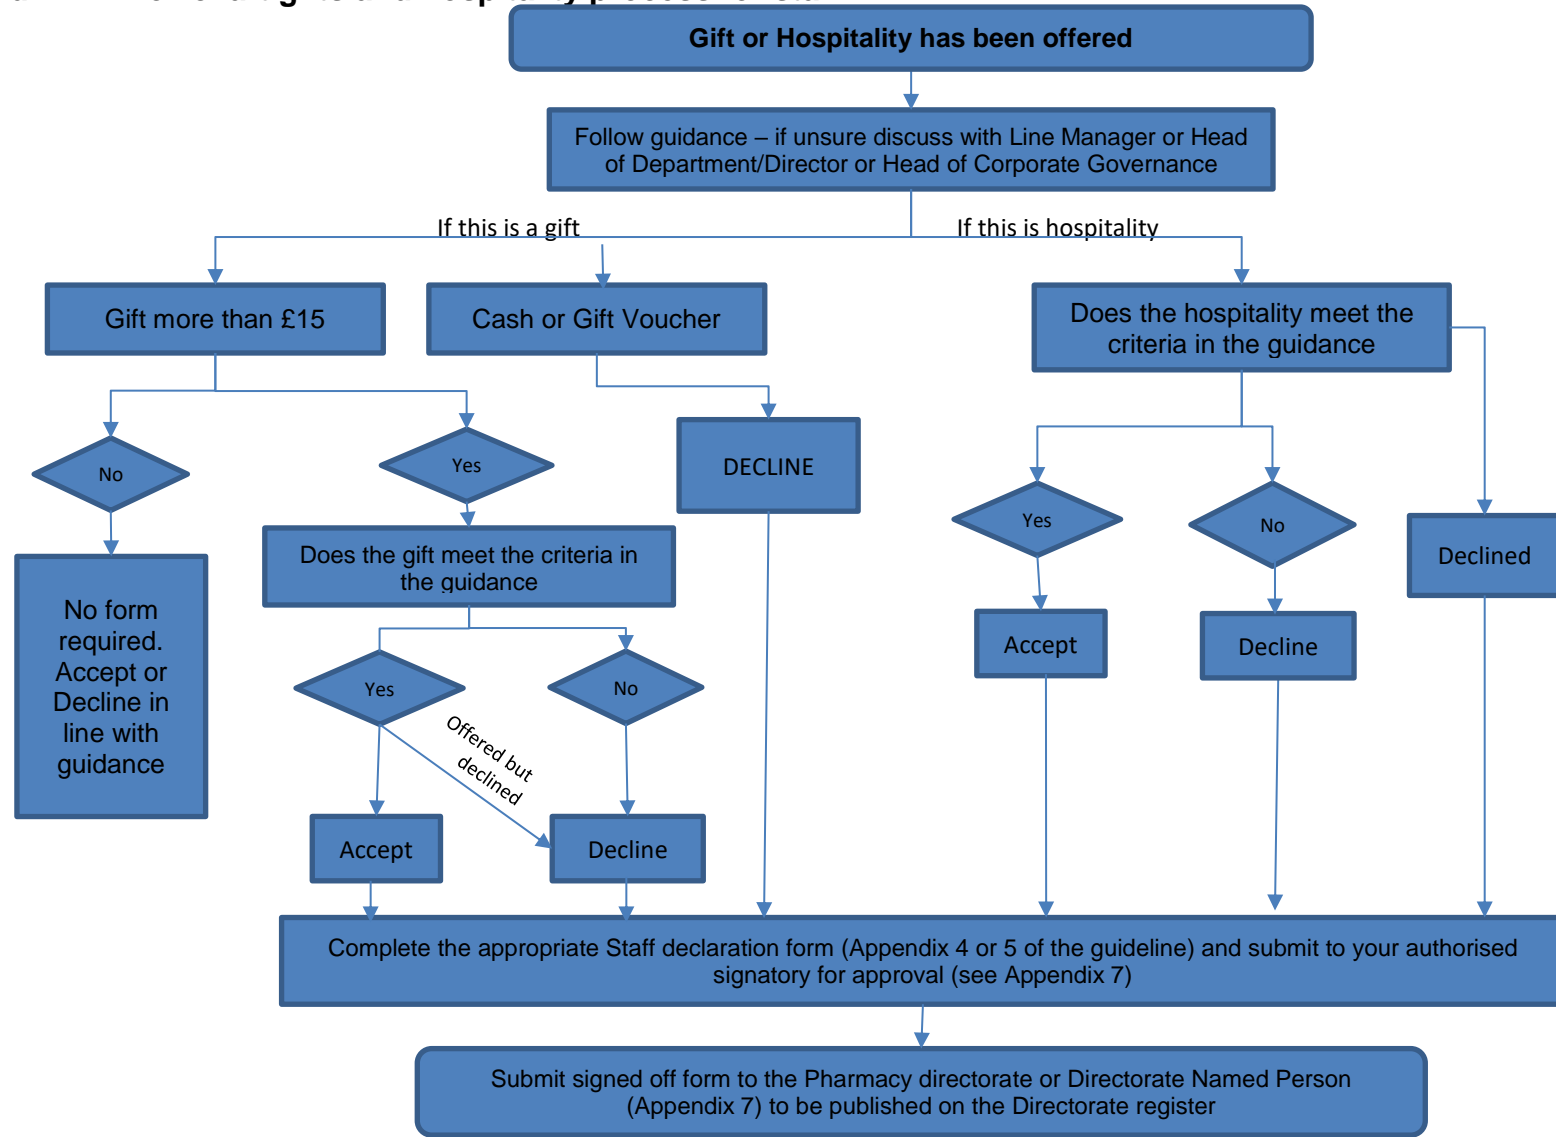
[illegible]

Gift or Hospitality has been offered

Follow guidance – if unsure discuss with Line Manager or Head of Department/Director or Head of Corporate Governance

If this is a gift

If this is hospitality

Gift more than £15

Cash or Gift Voucher

Does the hospitality meet the criteria in the guidance

No

Yes

DECLINE

Yes

No

Declined

No form required. Accept or Decline in line with guidance

Does the gift meet the criteria in the guidance

Accept

Decline

Yes

No

Offered but declined

Accept

Decline

Complete the appropriate Staff declaration form (Appendix 4 or 5 of the guideline) and submit to your authorised signatory for approval (see Appendix 7)

Submit signed off form to the Pharmacy directorate or Directorate Named Person (Appendix 7) to be published on the Directorate register